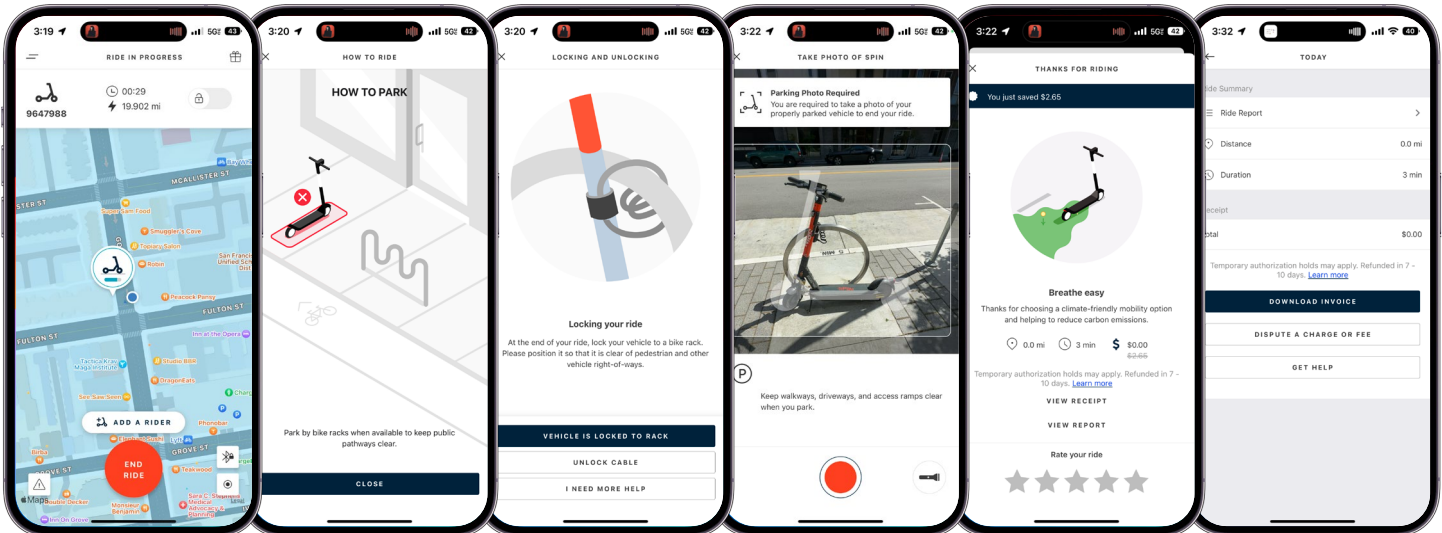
3:19 5G 43

RIDE IN PROGRESS

9647988

00:29

19.902 mi

MCALLISTER ST

FULTON ST

GROVE ST

Sugar Sam Food

Smuggler's Cove

Tobacco Salon

Robin

San Francisco Unified Sch

Peacock Pansy

Inn at the Opera

Tactical Krav Maga Institute

Studio BBill

DragonEats

Sai Saa Sales

Phonebar

Birdie

Teawood

Saint Decker

Monsieur Benjamin

Inn On Grove

Maps

ADD A RIDER

END RIDE

3:20 5G 42

HOW TO RIDE

HOW TO PARK

Park by bike racks when available to keep public pathways clear.

CLOSE

3:20 5G 42

LOCKING AND UNLOCKING

Locking your ride

At the end of your ride, lock your vehicle to a bike rack. Please position it so that it is clear of pedestrian and other vehicle right-of-ways.

VEHICLE IS LOCKED TO RACK

UNLOCK CABLE

I NEED MORE HELP

3:22 5G 42

TAKE PHOTO OF SPIN

Parking Photo Required
You are required to take a photo of your properly parked vehicle to end your ride.

Keep walkways, driveways, and access ramps clear when you park.

3:22 5G 42

THANKS FOR RIDING

You just saved $2.65

Breathe easy

Thanks for choosing a climate-friendly mobility option and helping to reduce carbon emissions.

0.0 mi

3 min

$0.00
$2.65

Temporary authorization holds may apply. Refunded in 7 - 10 days. Learn more

VIEW RECEIPT

VIEW REPORT

Rate your ride

3:32 40

TODAY

Ride Summary

Ride Report

Distance 0.0 mi

Duration 3 min

Receipt

Total $0.00

Temporary authorization holds may apply. Refunded in 7 - 10 days. Learn more

DOWNLOAD INVOICE

DISPUTE A CHARGE OR FEE

GET HELP